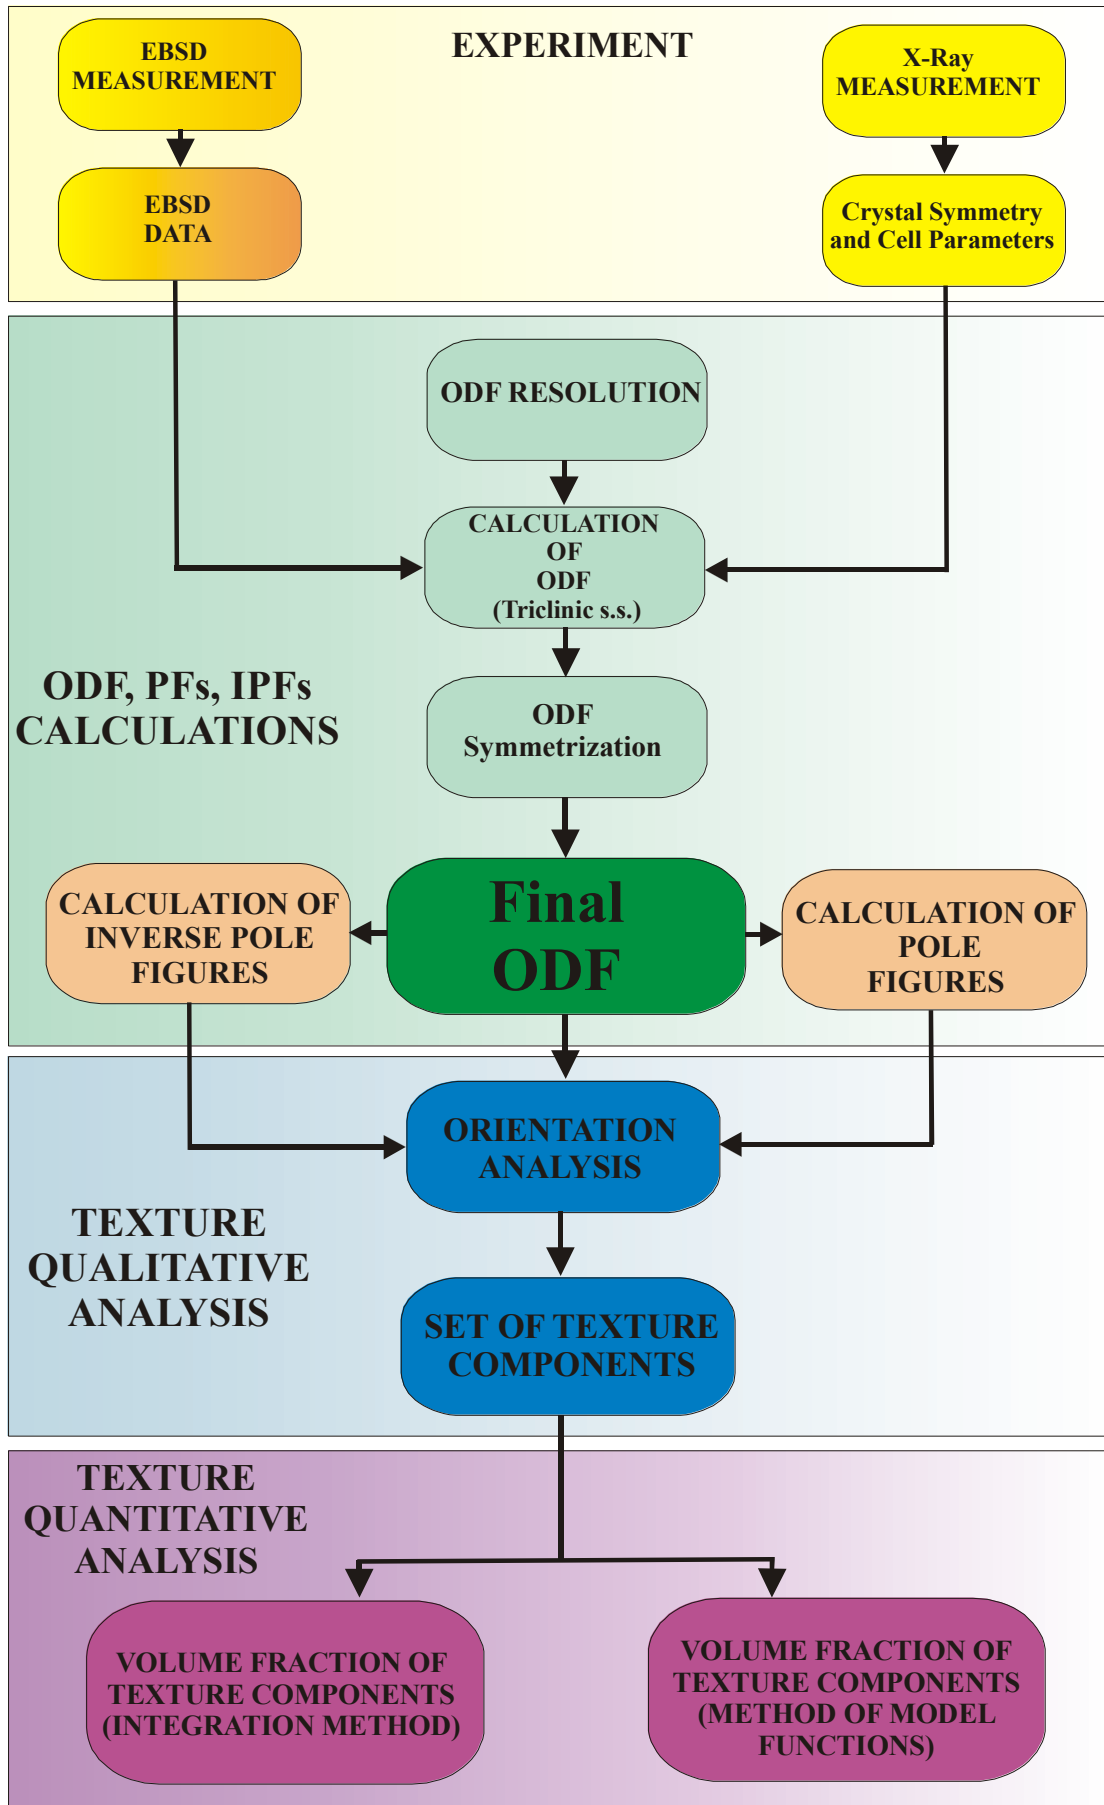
EBSD MEASUREMENT

EXPERIMENT

X-Ray MEASUREMENT

EBSD DATA

Crystal Symmetry and Cell Parameters

ODF RESOLUTION

CALCULATION OF ODF (Triclinic s.s.)

ODF, PFs, IPFs CALCULATIONS

ODF Symmetrization

CALCULATION OF INVERSE POLE FIGURES

Final ODF

CALCULATION OF POLE FIGURES

ORIENTATION ANALYSIS

TEXTURE QUALITATIVE ANALYSIS

SET OF TEXTURE COMPONENTS

TEXTURE QUANTITATIVE ANALYSIS

VOLUME FRACTION OF TEXTURE COMPONENTS (INTEGRATION METHOD)

VOLUME FRACTION OF TEXTURE COMPONENTS (METHOD OF MODEL FUNCTIONS)